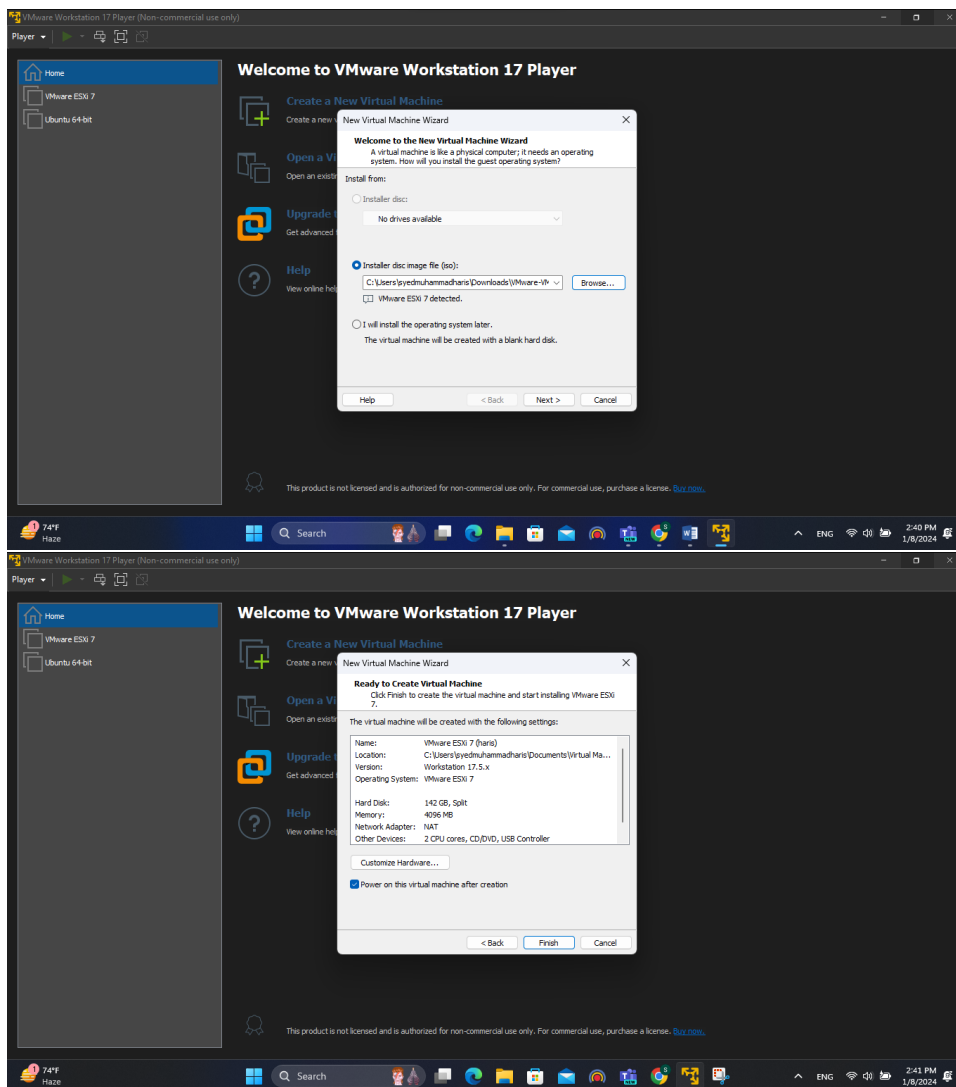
VMware Workstation 17 Player (Non-commercial use only)

Player

Home
VMware ESXi 7
Ubuntu 64-bit

Welcome to VMware Workstation 17 Player

Create a New Virtual Machine
Create a new v

Open a Vi
Open an existi

Upgrade t
Get advanced t

Help
View online help

New Virtual Machine Wizard

Welcome to the New Virtual Machine Wizard
A virtual machine is like a physical computer; it needs an operating system. How will you install the guest operating system?

Install from:

Installer disc:

No drives available

Installer disc image file (iso):

C:\Users\syedmuhammadharis\Downloads\VMware-VM

Browse...

VMware ESXi 7 detected.

I will install the operating system later.

The virtual machine will be created with a blank hard disk.

Help
< Back
Next >
Cancel

This product is not licensed and is authorized for non-commercial use only. For commercial use, purchase a license. Buy now.

74°F
Haze

Search

ENG
2:40 PM
1/8/2024

VMware Workstation 17 Player (Non-commercial use only)

Player

Home
VMware ESXi 7
Ubuntu 64-bit

Welcome to VMware Workstation 17 Player

Create a New Virtual Machine
Create a new v

Open a Vi
Open an existi

Upgrade t
Get advanced t

Help
View online help

New Virtual Machine Wizard

Ready to Create Virtual Machine
Click Finish to create the virtual machine and start installing VMware ESXi 7.

The virtual machine will be created with the following settings:

| | |
|---|---|
| Name: | VMware ESXi 7 (haris) |
| Location: | C:\Users\syedmuhammadharis\Documents\Virtual Ma... |
| Version: | Workstation 17.5.x |
| Operating System: | VMware ESXi 7 |
| Hard Disk: | 142 GB, Split |
| Memory: | 4096 MB |
| Network Adapter: | NAT |
| Other Devices: | 2 CPU cores, CD/DVD, USB Controller |

Customize Hardware...

Power on this virtual machine after creation

< Back
Finish
Cancel

This product is not licensed and is authorized for non-commercial use only. For commercial use, purchase a license. Buy now.

74°F
Haze

Search

ENG
2:41 PM
1/8/2024